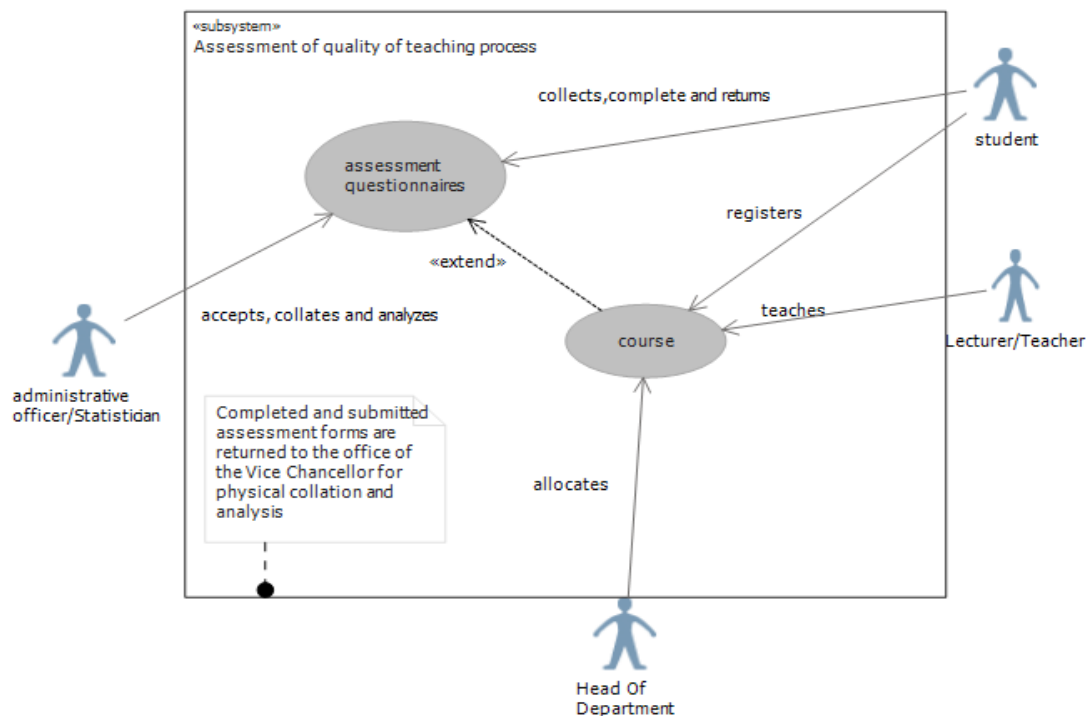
«subsystem»
Assessment of quality of teaching process

collects,complete and returns

student

assessment questionnaires

registers

«extend»

Lecturer/Teacher

teaches

accepts, collates and analyzes

course

administrative officer/Statistician

Completed and submitted assessment forms are returned to the office of the Vice Chancellor for physical collation and analysis

allocates

Head Of Department